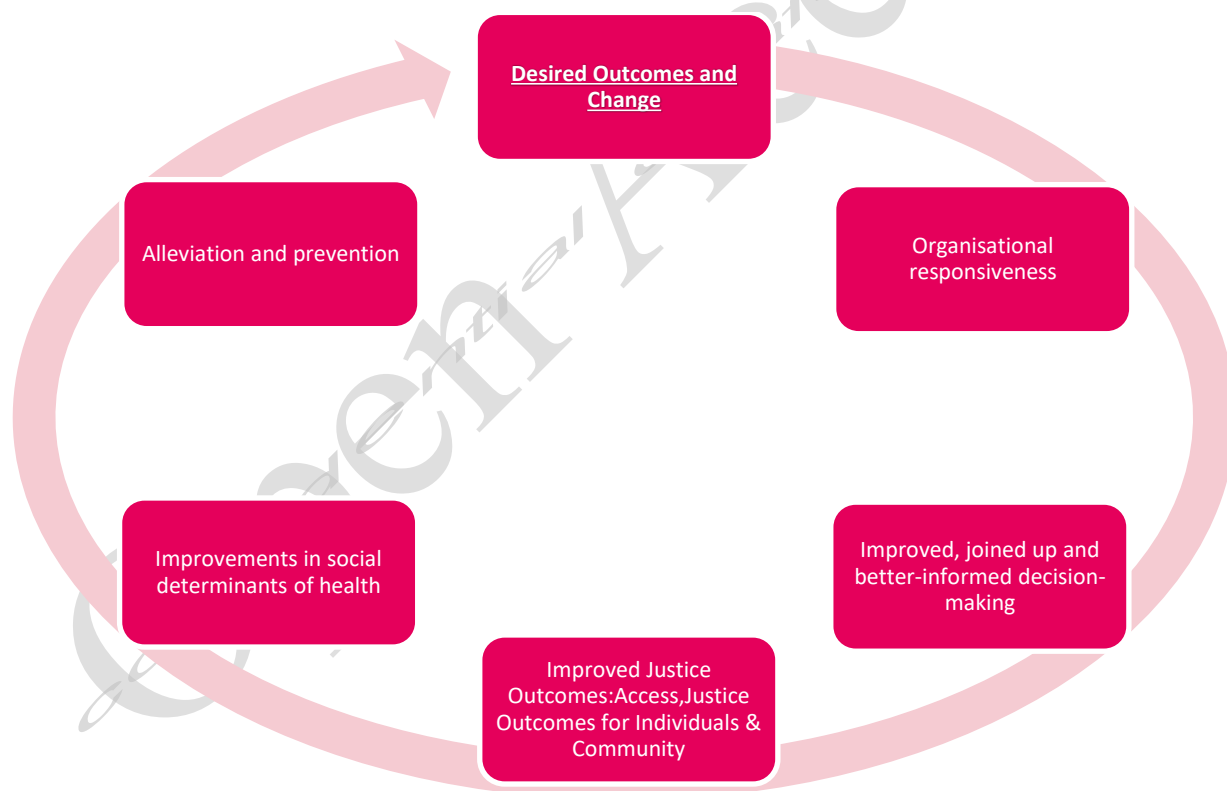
Desired Outcomes and Change

Organisational responsiveness

Improved, joined up and better-informed decision-making

Improved Justice Outcomes:Access,Justice Outcomes for Individuals & Community

Improvements in social determinants of health

Alleviation and prevention